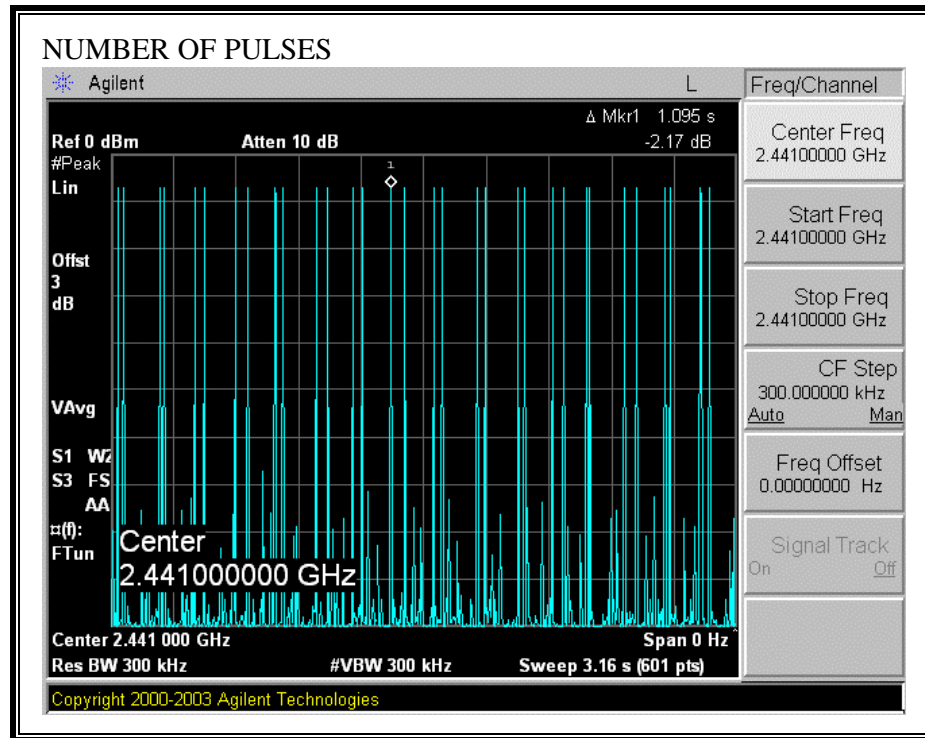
NUMBER OF PULSES

Agilent

L

Freq/Channel

Δ Mkr1 1.095 s

Ref 0 dBm

Atten 10 dB

-2.17 dB

#Peak

Lin

1

Offst

3

dB

VAvg

S1 W2

S3 FS

AA

¤(f):

FTun

Center

2.441000000 GHz

Center 2.441 000 GHz

Span 0 Hz

Res BW 300 kHz

#VBW 300 kHz

Sweep 3.16 s (601 pts)

Center Freq
2.44100000 GHz

Start Freq
2.44100000 GHz

Stop Freq
2.44100000 GHz

CF Step
300.000000 kHz
Auto Man

Freq Offset
0.00000000 Hz

Signal Track
On Off

Copyright 2000-2003 Agilent Technologies